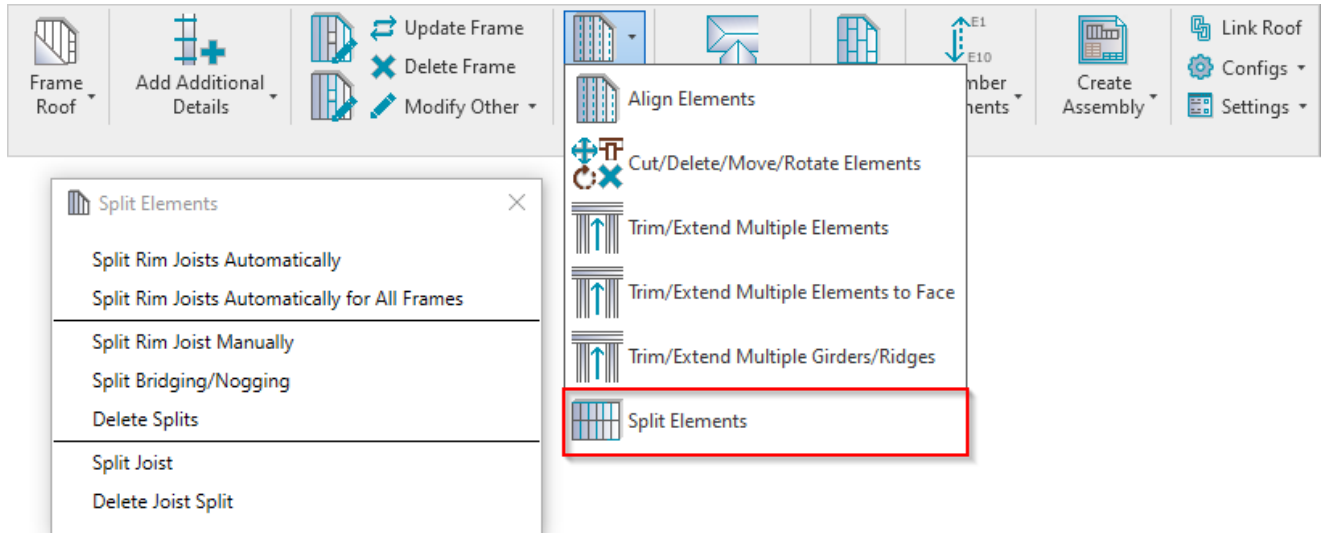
Frame Roof

Add Additional Details

Update Frame
Delete Frame
Modify Other

E1
E10
mber
nents

Create Assembly

Link Roof
Configs
Settings

Align Elements
Cut/Delete/Move/Rotate Elements
Trim/Extend Multiple Elements
Trim/Extend Multiple Elements to Face
Trim/Extend Multiple Girders/Ridges
Split Elements

Split Elements

Split Rim Joists Automatically
Split Rim Joists Automatically for All Frames
Split Rim Joist Manually
Split Bridging/Nogging
Delete Splits
Split Joist
Delete Joist Split